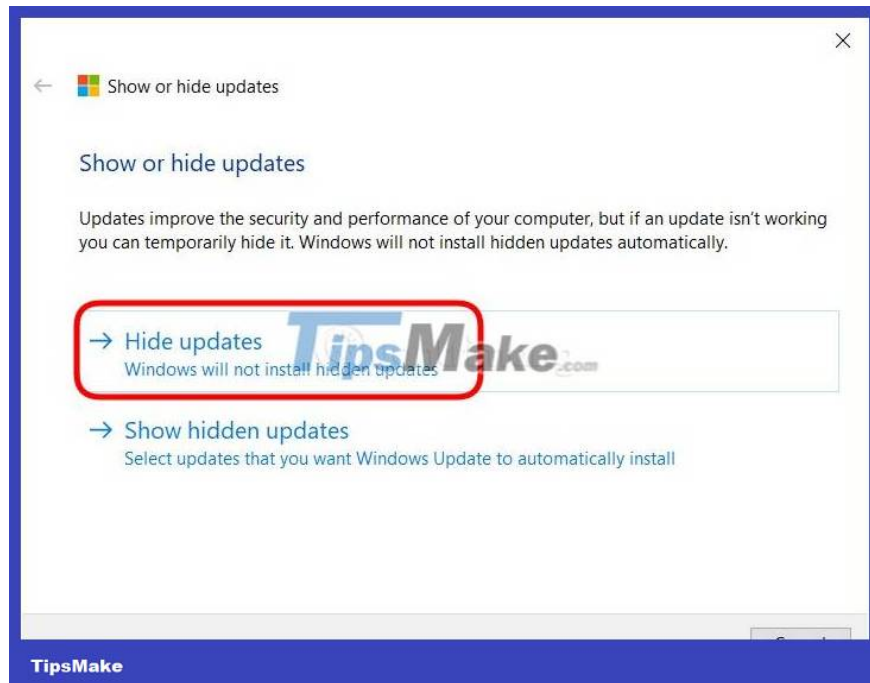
Show or hide updates

Show or hide updates

Updates improve the security and performance of your computer, but if an update isn't working you can temporarily hide it. Windows will not install hidden updates automatically.

→ Hide updates
Windows will not install hidden updates

TipsMake.com

→ Show hidden updates
Select updates that you want Windows Update to automatically install

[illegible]

TipsMake